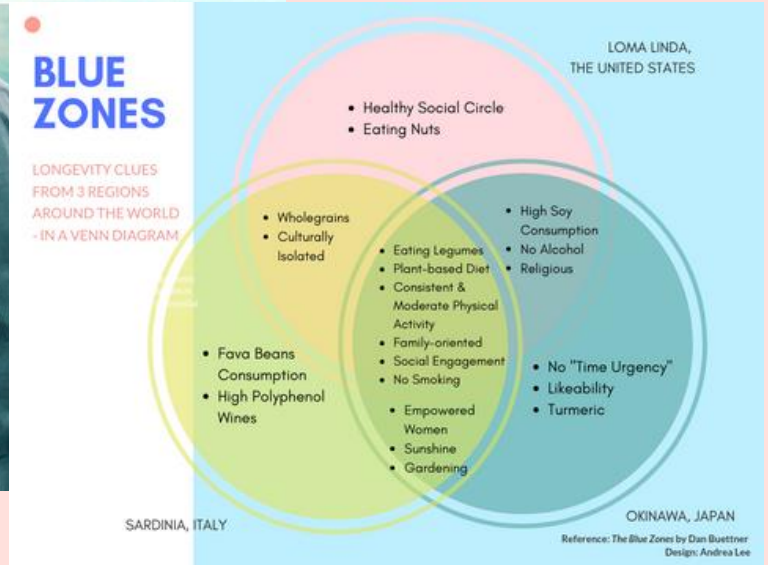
BLUE ZONES

LONGEVITY CLUES FROM 3 REGIONS AROUND THE WORLD - IN A VENN DIAGRAM

LOMA LINDA, THE UNITED STATES

• Healthy Social Circle
• Eating Nuts

• Wholegrains
• Culturally Isolated

• High Soy Consumption
• No Alcohol
• Religious

• Eating Legumes
• Plant-based Diet
• Consistent & Moderate Physical Activity
• Family-oriented
• Social Engagement
• No Smoking

• Fava Beans Consumption
• High Polyphenol Wines

• Empowered Women
• Sunshine
• Gardening

• No "Time Urgency"
• Likeability
• Turmeric

SARDINIA, ITALY

OKINAWA, JAPAN

Reference: The Blue Zones by Dan Buettner
Design: Andrea Lee